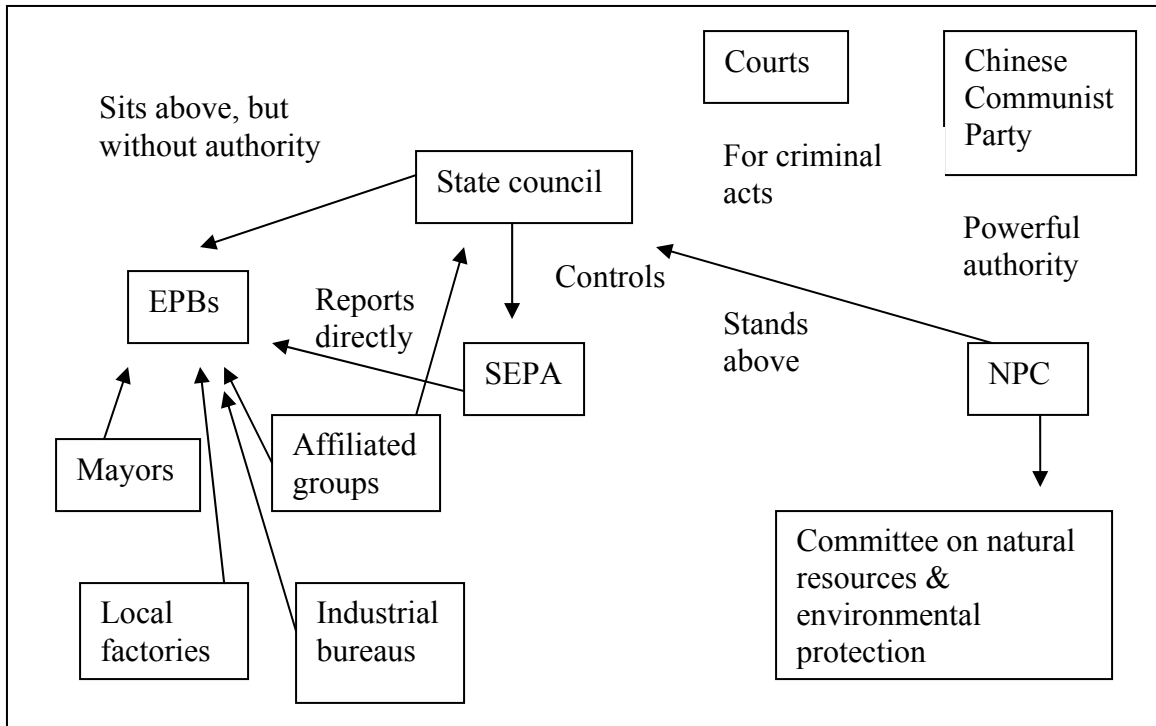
Courts

Chinese Communist Party

Sits above, but without authority

State council

For criminal acts

Powerful authority

EPBs

Reports directly

Controls

Stands above

SEPA

NPC

Mayors

Affiliated groups

Committee on natural resources & environmental protection

Local factories

Industrial bureaus